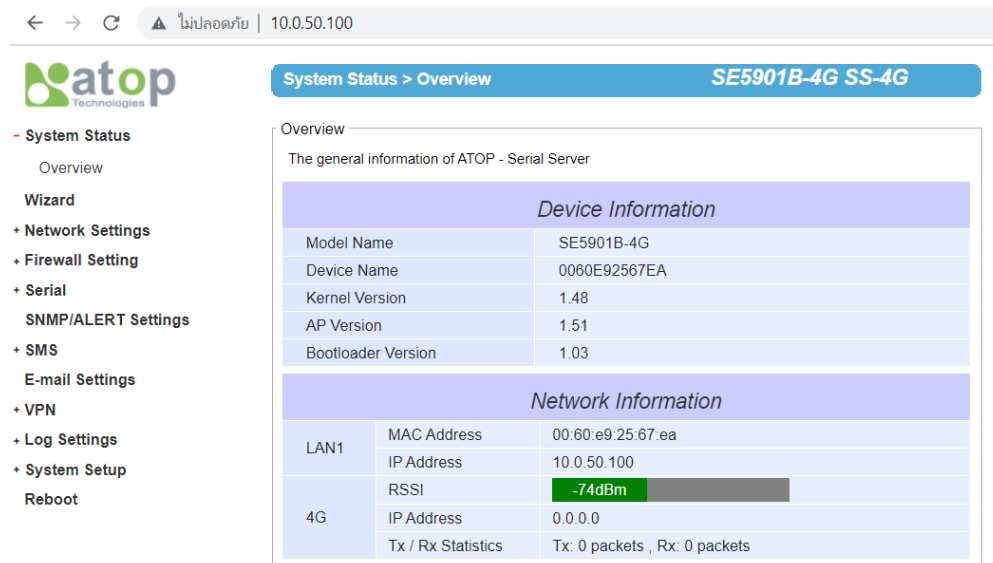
ไม่ปลอดภัย | 10.0.50.100

atop Technologies

- System Status
Overview
Wizard
+ Network Settings
+ Firewall Setting
+ Serial
SNMP/ALERT Settings
+ SMS
E-mail Settings
+ VPN
+ Log Settings
+ System Setup
Reboot

System Status > Overview SE5901B-4G SS-4G

Overview

The general information of ATOP - Serial Server

Device Information

| | |
|---|---|
| Model Name | SE5901B-4G |
| Device Name | 0060E92567EA |
| Kernel Version | 1.48 |
| AP Version | 1.51 |
| Bootloader Version | 1.03 |

Network Information

| | | |
|---|---|---|
| LAN1 | MAC Address | 00:60:e9:25:67:ea |
| | IP Address | 10.0.50.100 |
| 4G | RSSI | -74dBm |
| | IP Address | 0.0.0.0 |
| | Tx / Rx Statistics | Tx: 0 packets , Rx: 0 packets |